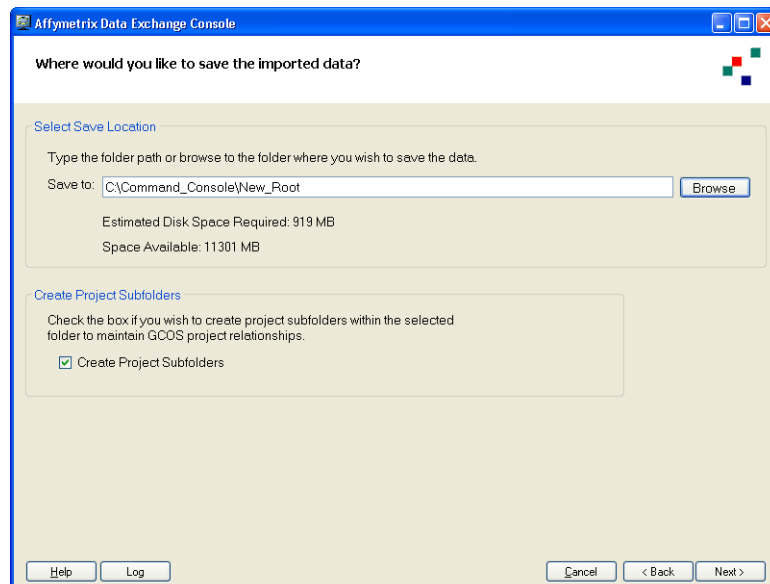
Affymetrix Data Exchange Console

Where would you like to save the imported data?

Select Save Location

Type the folder path or browse to the folder where you wish to save the data.

Save to: C:\Command_Console\New_Root

Browse

Estimated Disk Space Required: 919 MB

Space Available: 11301 MB

Create Project Subfolders

Check the box if you wish to create project subfolders within the selected folder to maintain GCOS project relationships.

Create Project Subfolders

Help

Log

Cancel

< Back

Next >